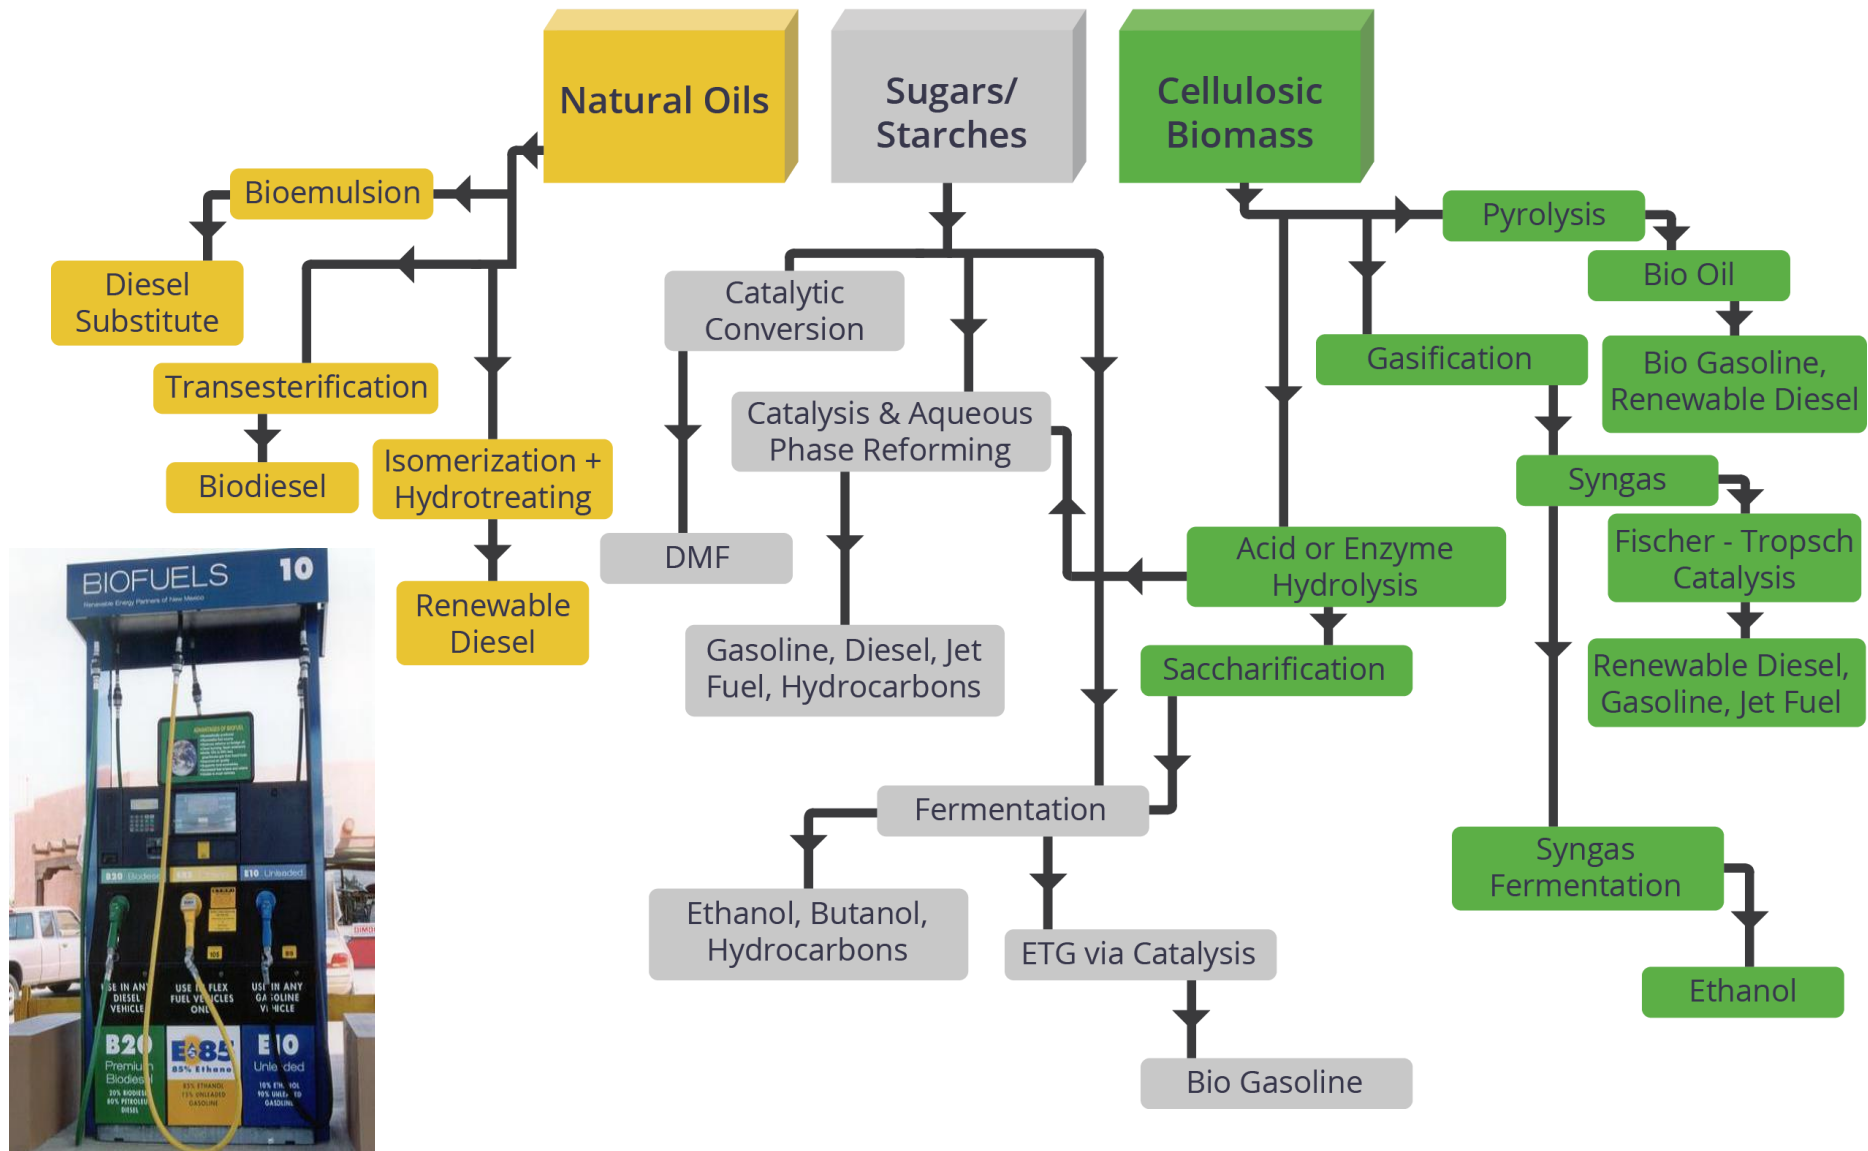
Natural Oils

Sugars/ Starches

Cellulosic Biomass

Bioemulsion

Diesel Substitute

Transesterification

Biodiesel

Isomerization + Hydrotreating

Renewable Diesel

Catalytic Conversion

DMF

Catalysis & Aqueous Phase Reforming

Gasoline, Diesel, Jet Fuel, Hydrocarbons

Fermentation

Ethanol, Butanol, Hydrocarbons

ETG via Catalysis

Bio Gasoline

Pyrolysis

Bio Oil

Bio Gasoline, Renewable Diesel

Gasification

Syngas

Fischer - Tropsch Catalysis

Renewable Diesel, Gasoline, Jet Fuel

Acid or Enzyme Hydrolysis

Saccharification

Syngas Fermentation

Ethanol

BIOFUELS 10

B20 E85 E10

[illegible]